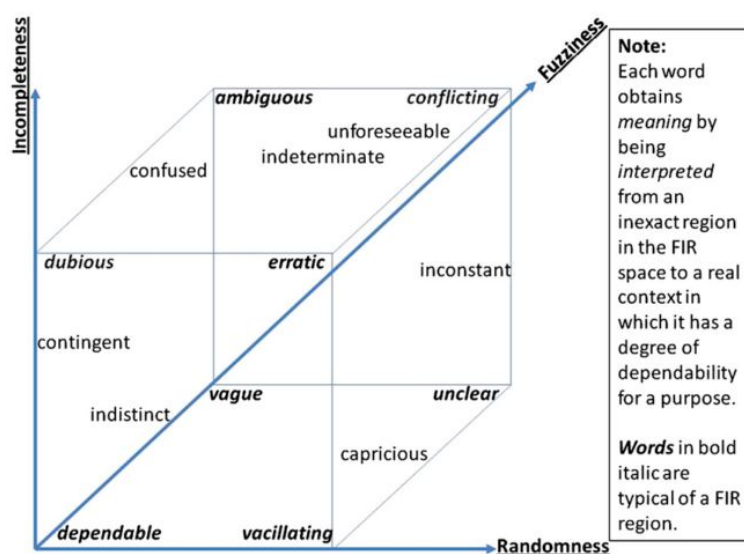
Incompleteness

Fuzziness

ambiguous

conflicting

unforeseeable

indeterminate

confused

dubious

erratic

inconstant

contingent

vague

unclear

indistinct

capricious

dependable

vacillating

Randomness

Note:
Each word obtains *meaning* by being *interpreted* from an inexact region in the FIR space to a real context in which it has a degree of dependability for a purpose.

***Words*** in bold italic are typical of a FIR region.